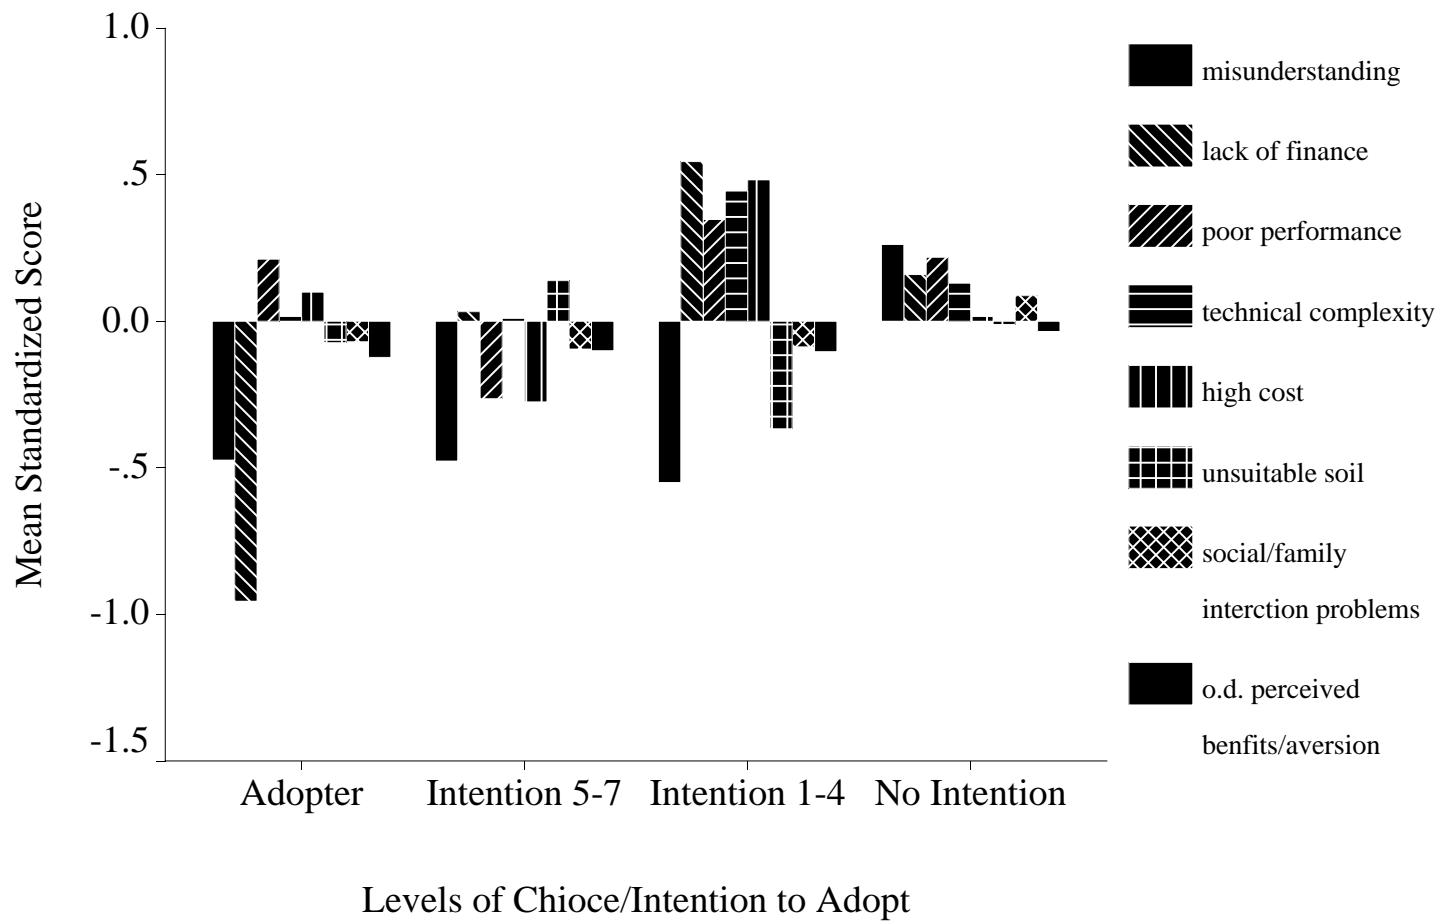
1.0
.5
0.0
-.5
-1.0
-1.5

Mean Standardized Score

Adopter
Intention 5-7
Intention 1-4
No Intention

Levels of Chioce/Intention to Adopt

misunderstanding
lack of finance
poor performance
technical complexity
high cost
unsuitable soil
social/family interction problems
o.d. perceived benfits/aversion